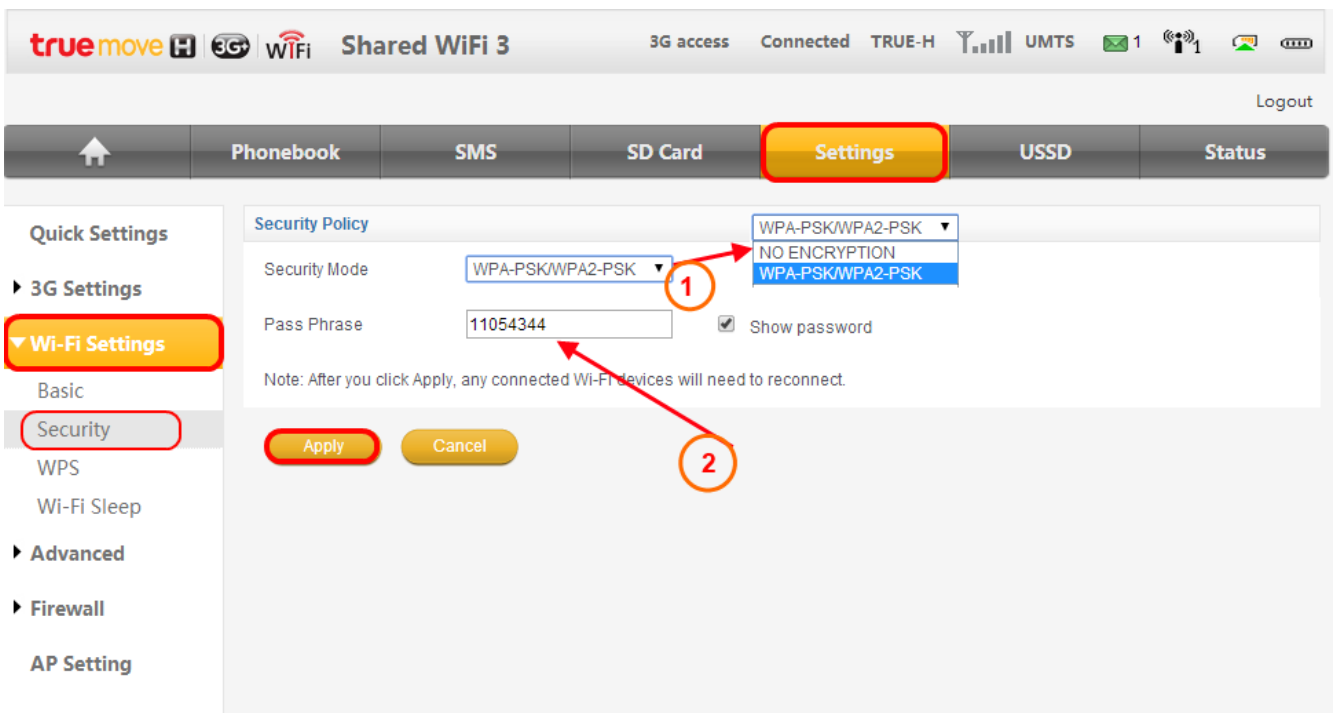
truemove H 3G+ WiFi Shared WiFi 3

3G access Connected TRUE-H UMTS 1 1

Logout

Phonebook SMS SD Card Settings USSD Status

Quick Settings
3G Settings
Wi-Fi Settings
Basic
Security
WPS
Wi-Fi Sleep
Advanced
Firewall
AP Setting

Security Policy

WPA-PSK/WPA2-PSK
NO ENCRYPTION
WPA-PSK/WPA2-PSK

Security Mode WPA-PSK/WPA2-PSK

1

Pass Phrase 11054344 Show password

Note: After you click Apply, any connected Wi-Fi devices will need to reconnect.

Apply Cancel

2